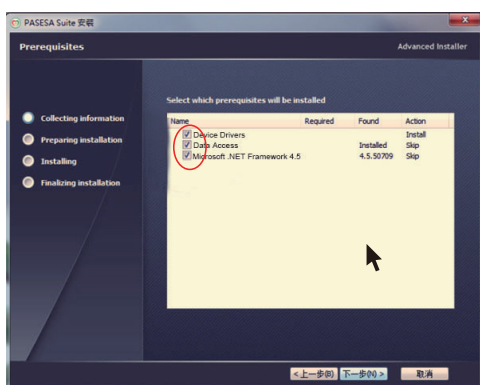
PASESA Suite 安装

Prerequisites

Advanced Installer

Collecting information

Preparing installation

Installing

Finalizing installation

Select which prerequisites will be installed

| Name | Required | Found | Action |
|---|---|---|---|
| Device Drivers | | | Install |
| Data Access | | Installed | Skip |
| Microsoft .NET Framework 4.5 | | 4.5.50709 | Skip |

< 上一步(B)

下一步(N) >

取消